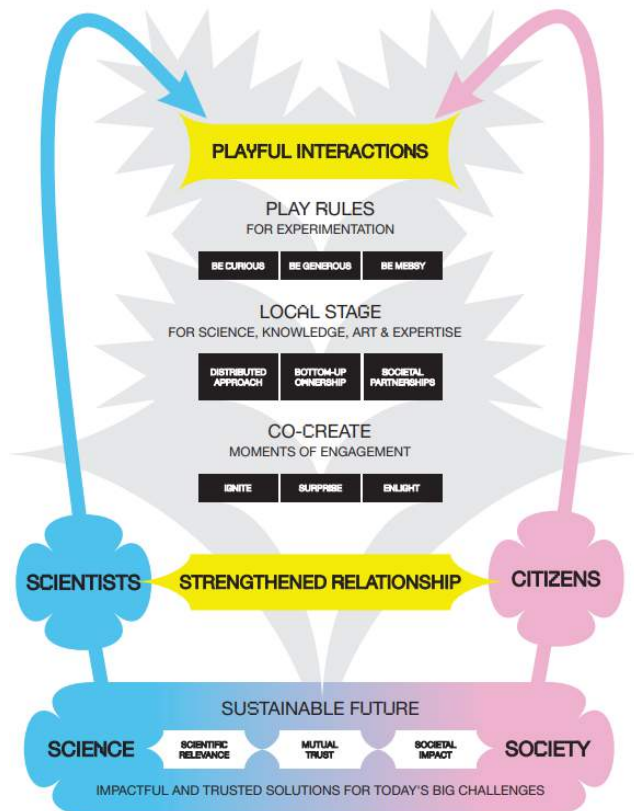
PLAYFUL INTERACTIONS

PLAY RULES
FOR EXPERIMENTATION

BE CURIOUS
BE GENEROUS
BE MESSY

LOCAL STAGE
FOR SCIENCE, KNOWLEDGE, ART & EXPERTISE

DISTRIBUTED APPROACH
BOTTOM-UP OWNERSHIP
SOCIETAL PARTNERSHIPS

CO-CREATE
MOMENTS OF ENGAGEMENT

IGNITE
SURPRISE
ENLIGHT

SCIENTISTS
STRENGTHENED RELATIONSHIP
CITIZENS

SUSTAINABLE FUTURE

SCIENCE
SCIENTIFIC RELEVANCE
MUTUAL TRUST
SOCIETAL IMPACT
SOCIETY

IMPACTFUL AND TRUSTED SOLUTIONS FOR TODAY'S BIG CHALLENGES